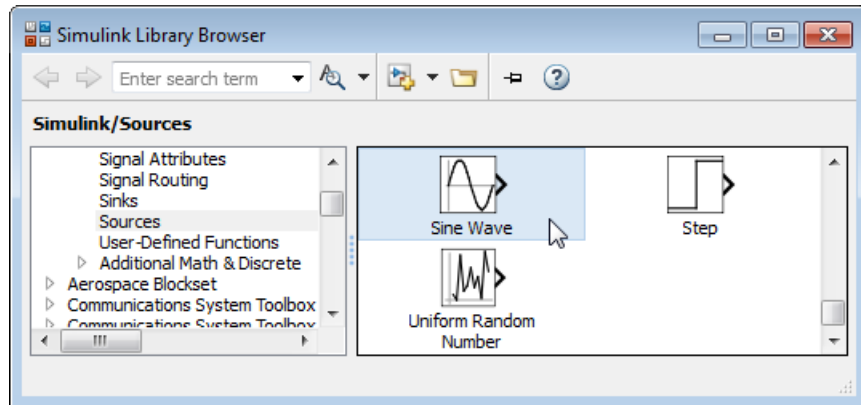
Simulink Library Browser

Enter search term

Simulink/Sources

Signal Attributes
Signal Routing
Sinks
Sources
User-Defined Functions
Additional Math & Discrete
Aerospace Blockset
Communications System Toolbox
Communications System Toolbox

Sine Wave
Step
Uniform Random Number